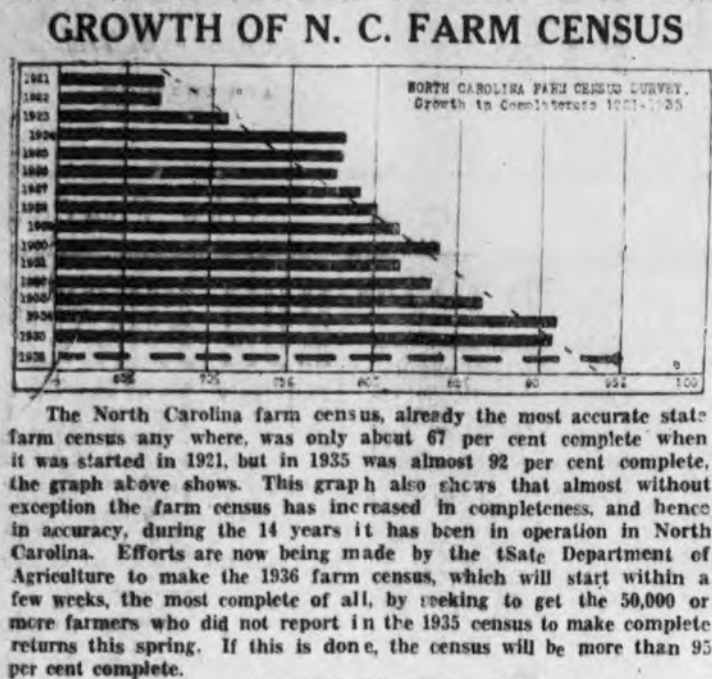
GROWTH OF N. C. FARM CENSUS

NORTH CAROLINA FARM CENSUS SURVEY.
Growth in Completeness 1921-1935

1921
1922
1923
1924
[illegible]
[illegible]
1927
1928
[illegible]
1930
1931
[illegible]
1933
1934
1935
1936

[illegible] 65% 70% 75% 80% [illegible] 90 95% 100

The North Carolina farm census, already the most accurate state farm census any where, was only about 67 per cent complete when it was started in 1921, but in 1935 was almost 92 per cent complete, the graph above shows. This graph also shows that almost without exception the farm census has increased in completeness, and hence in accuracy, during the 14 years it has been in operation in North Carolina. Efforts are now being made by the tSate Department of Agriculture to make the 1936 farm census, which will start within a few weeks, the most complete of all, by seeking to get the 50,000 or more farmers who did not report in the 1935 census to make complete returns this spring. If this is done, the census will be more than 95 per cent complete.